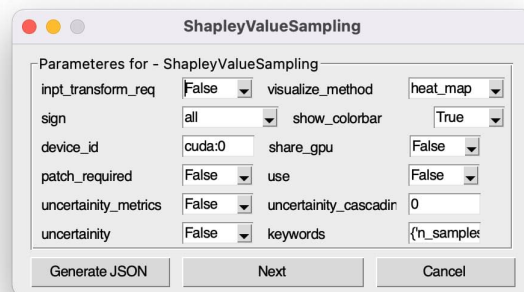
ShapleyValueSampling

Parameteres for - ShapleyValueSampling

| | | | |
|---|---|---|---|
| inpt_transform_req | False | visualize_method | heat_map |
| sign | all | show_colorbar | True |
| device_id | cuda:0 | share_gpu | False |
| patch_required | False | use | False |
| uncertainity_metrics | False | uncertainity_cascadin | 0 |
| uncertainity | False | keywords | {'n_samples |

Generate JSON
Next
Cancel